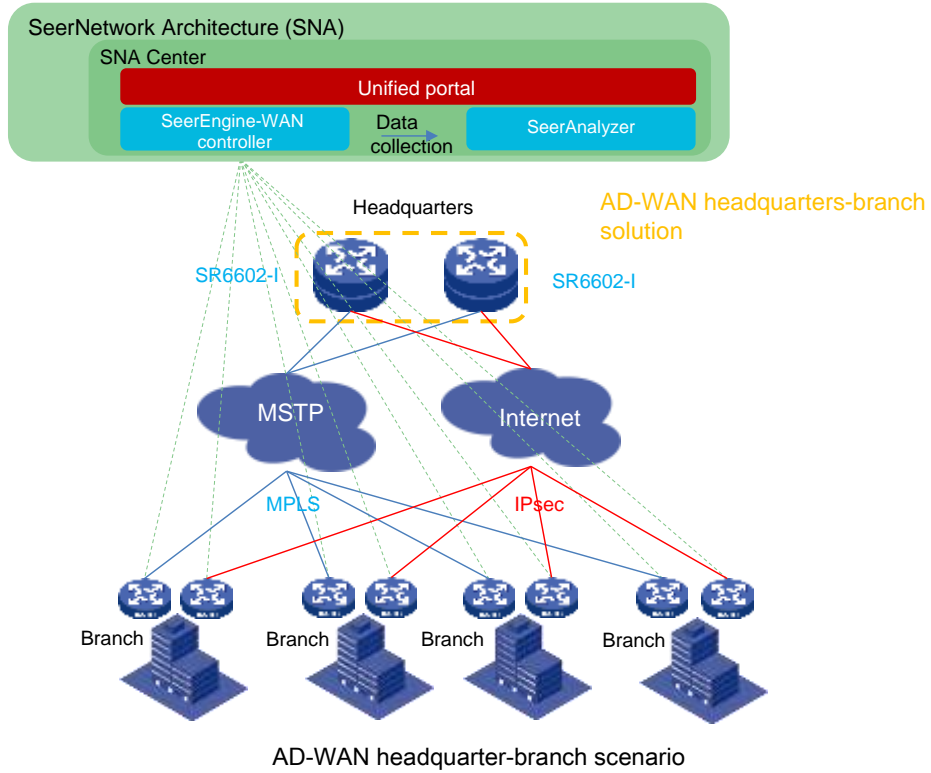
SeerNetwork Architecture (SNA)

SNA Center

Unified portal

SeerEngine-WAN controller

Data collection

SeerAnalyzer

Headquarters

AD-WAN headquarters-branch solution

SR6602-I

SR6602-I

MSTP

Internet

MPLS

IPsec

Branch

Branch

Branch

Branch

AD-WAN headquarter-branch scenario